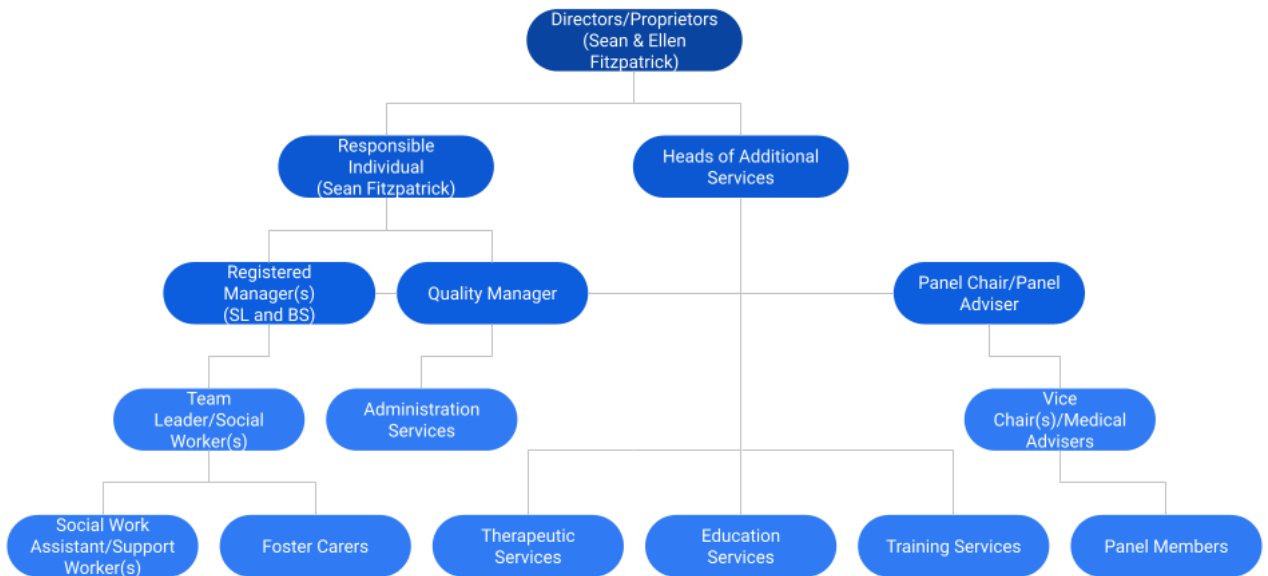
Directors/Proprietors (Sean & Ellen Fitzpatrick)

Responsible Individual (Sean Fitzpatrick)

Heads of Additional Services

Registered Manager(s) (SL and BS)

Quality Manager

Panel Chair/Panel Adviser

Team Leader/Social Worker(s)

Administration Services

Vice Chair(s)/Medical Advisers

Social Work Assistant/Support Worker(s)

Foster Carers

Therapeutic Services

Education Services

Training Services

Panel Members